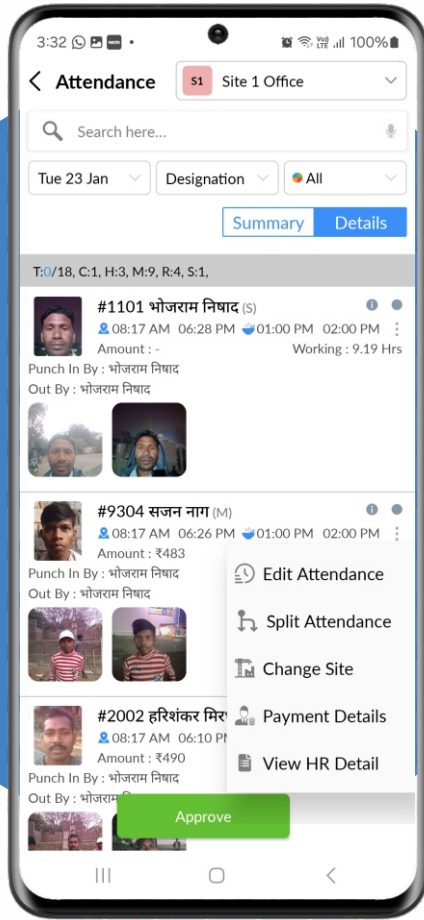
3:32 • 100%

Attendance S1 Site 1 Office

Search here...

Tue 23 Jan Designation All

Summary Details

T:0/18, C:1, H:3, M:9, R:4, S:1,

#1101 भोजराम निषाद (S)
08:17 AM 06:28 PM 01:00 PM 02:00 PM
Amount : - Working : 9.19 Hrs
Punch In By : भोजराम निषाद
Out By : भोजराम निषाद

#9304 सजन नाग (M)
08:17 AM 06:26 PM 01:00 PM 02:00 PM
Amount : ₹483
Punch In By : भोजराम निषाद
Out By : भोजराम निषाद

Edit Attendance
Split Attendance
Change Site
Payment Details
View HR Detail

#2002 हरिशंकर मि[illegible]
08:17 AM 06:10 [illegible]
Amount : ₹490
Punch In By : भोजराम निषाद
Out By : भोजराम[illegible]

Approve